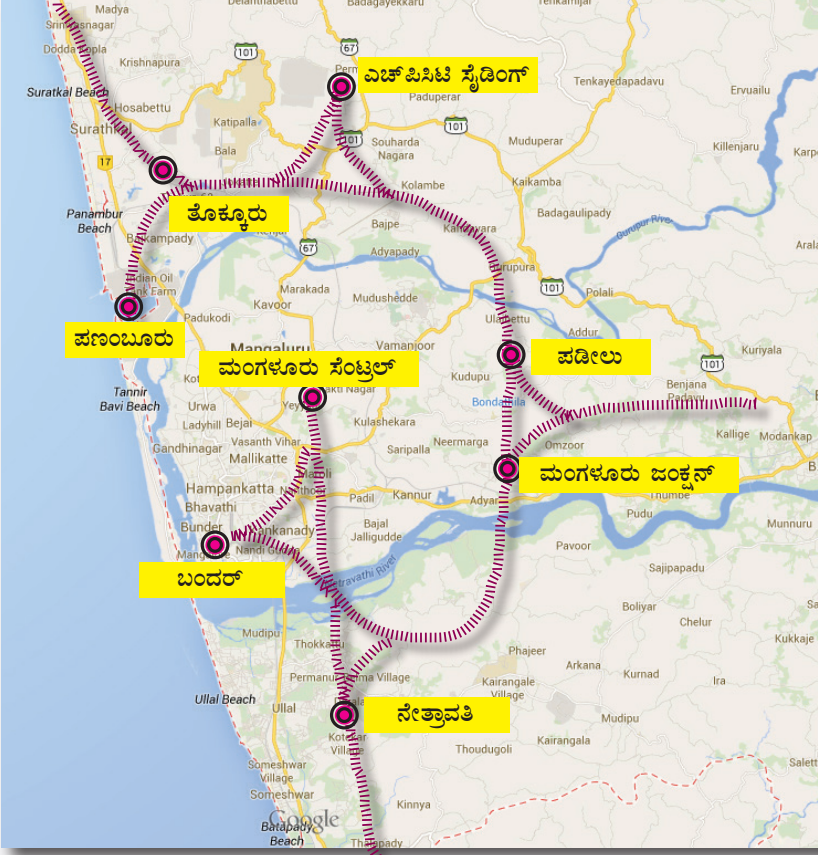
Madya
Delanthabettu
Badagayekkaru
Tenkamijar
Srinivasnagar
Dodda Kopla
Krishnapura
101
67
Perm
ಎಚ್‌ಪಿಸಿಟಿ ಸೈಡಿಂಗ್
Tenkayedapadavu
Ervuailu
Suratkal Beach
Hosabettu
Paduperar
Surathkal
Katipalla
Souharda Nagara
101
Muduperar
Killenjaru
Karpe
Bala
17
Kolambe
Kaikamba
Panambur Beach
ತೊಕ್ಕೂರು
Bajpe
Badagaulipady
Bekampady
67
Kadapura
Gurupur River
Arala
Adyapady
Indian Oil Tank Farm
Gurupura
Marakada
Mudushedde
101
Polali
Kavoor
Padukodi
Ulaibettu
ಪಣಂಬೂರು
Mangaluru
Vamanjoor
Addur
ಮಂಗಳೂರು ಸೆಂಟ್ರಲ್
ಪಡೀಲು
Kuriyala
101
Tannir Bavi Beach
Shakti Nagar
Kudupu
Benjana Padavu
Urwa
Yeyyadi
Bondantila
Ladyhill
Bejai
Kulashekara
Kallige
Modankap
Vasanth Vihar
Saripalla
Neermarga
Omzoor
Gandhinagar
Mallikatte
Hampankatta
Nanthi
ಮಂಗಳೂರು ಜಂಕ್ಷನ್
Padil
Kannur
Adyar
Bhavathi
Pudu
Bunder
Jeppinamogaru
Bajal
Jalligudde
Munnuru
Mangalore
Nandi Gudda
Pavoor
ಬಂದರ್
Netravathi River
Sajipapadu
Boliyar
Chelur
Thokkottu
Kukkaje
Phajeer
Permannur
Kotekar Village
Kairangale Village
Arkana
Kurnad
Ira
Ullal Beach
Ullal
ನೇತ್ರಾವತಿ
Mudipu
Thoudugoli
Kairangala
Someshwar Village
Someshwar
Salett
Kinnya
Google
Batapady Beach
Thalapady